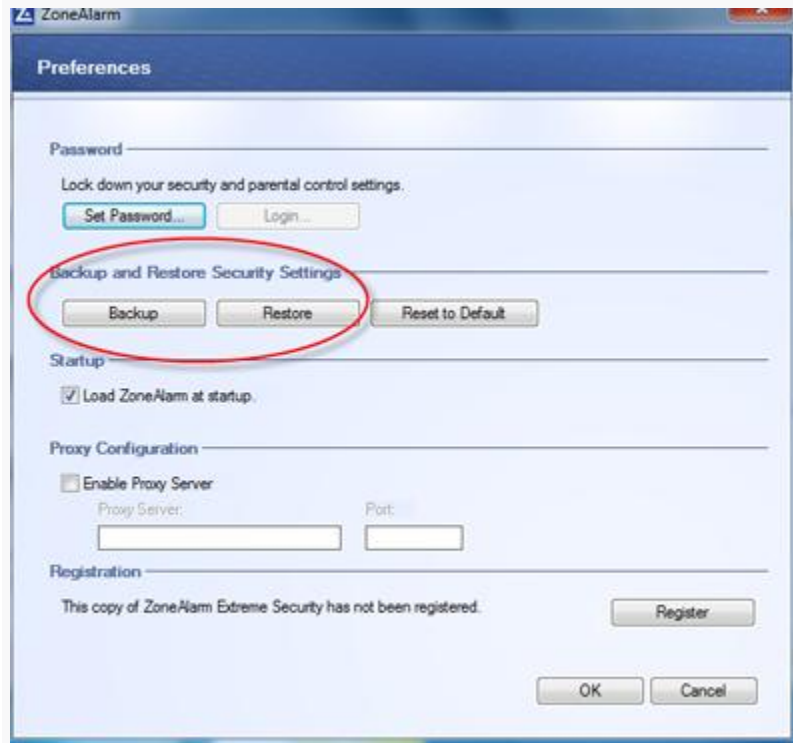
ZoneAlarm

Preferences

Password

Lock down your security and parental control settings.

Set Password... Login...

Backup and Restore Security Settings

Backup Restore Reset to Default

Startup

Load ZoneAlarm at startup.

Proxy Configuration

Enable Proxy Server

Proxy Server: Port:

Registration

This copy of ZoneAlarm Extreme Security has not been registered.

Register

OK Cancel